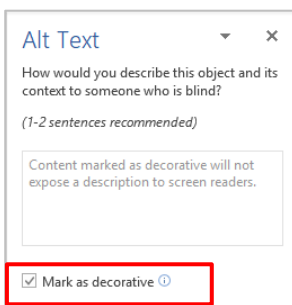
Alt Text

How would you describe this object and its context to someone who is blind?

(1-2 sentences recommended)

Content marked as decorative will not expose a description to screen readers.

☑ Mark as decorative ⓘ